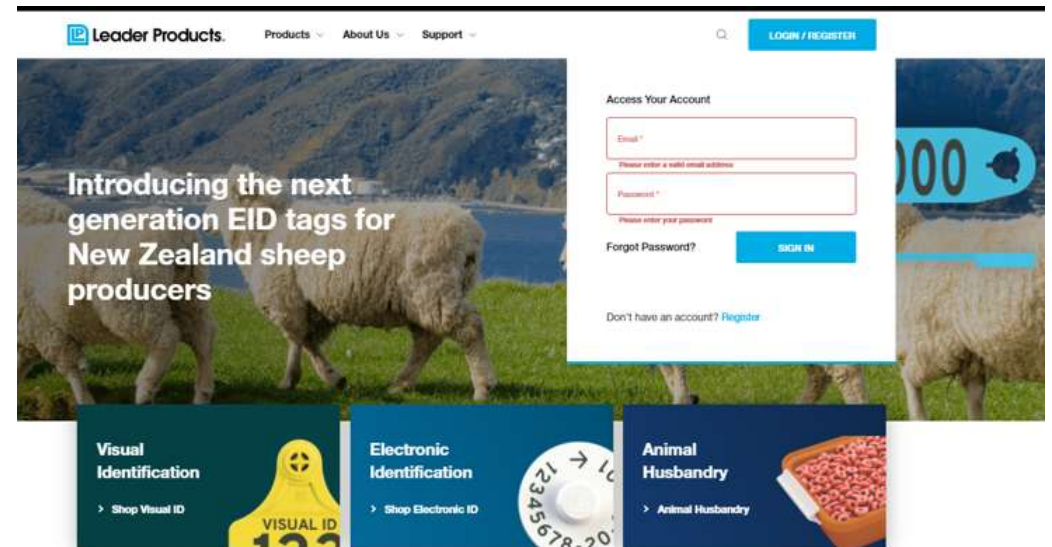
Leader Products.

Products

About Us

Support

LOGIN / REGISTER

Introducing the next generation EID tags for New Zealand sheep producers

Access Your Account

Email *

Please enter a valid email address

Password *

Please enter your password

Forgot Password?

SIGN IN

Don't have an account? Register

000

Visual Identification

> Shop Visual ID

VISUAL ID

Electronic Identification

> Shop Electronic ID

Animal Husbandry

> Animal Husbandry